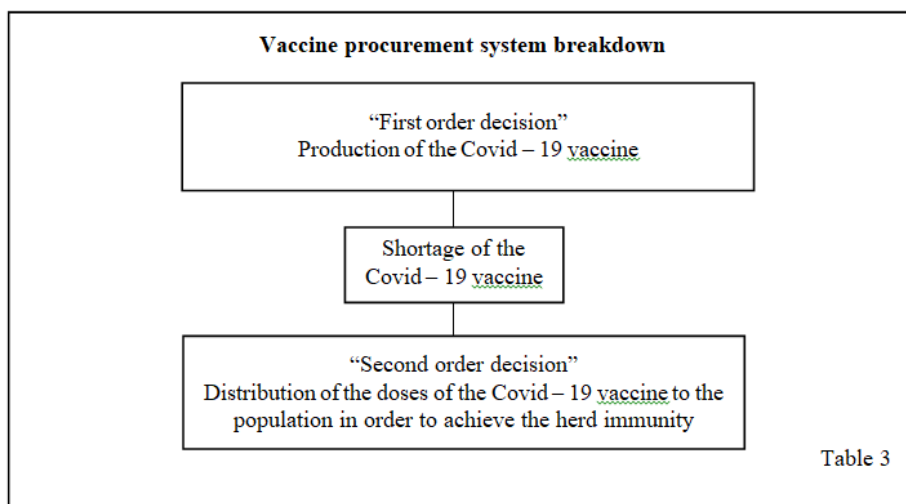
Vaccine procurement system breakdown

“First order decision”
Production of the Covid – 19 vaccine

Shortage of the Covid – 19 vaccine

“Second order decision”
Distribution of the doses of the Covid – 19 vaccine to the population in order to achieve the herd immunity

Table 3